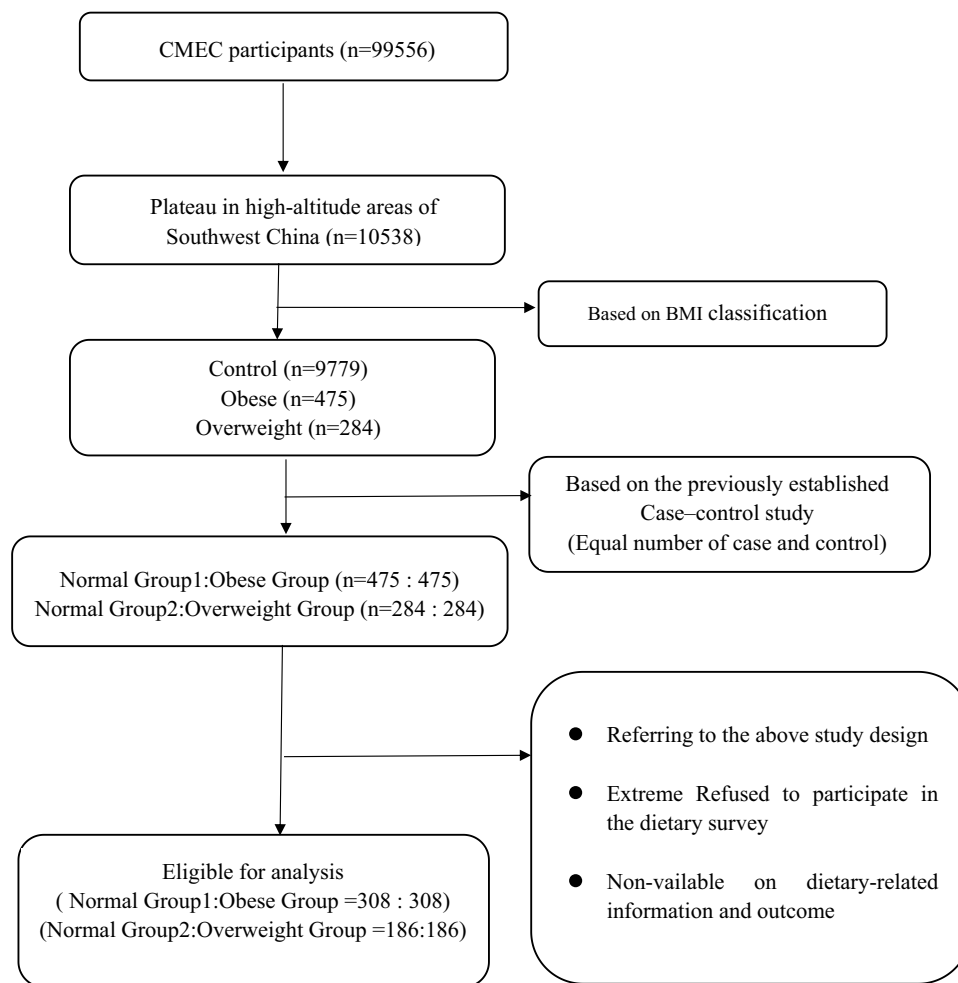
CMEC participants (n=99556)

Plateau in high-altitude areas of Southwest China (n=10538)

Based on BMI classification

Control (n=9779)
Obese (n=475)
Overweight (n=284)

Based on the previously established Case–control study (Equal number of case and control)

Normal Group1:Obese Group (n=475 : 475)
Normal Group2:Overweight Group (n=284 : 284)

- Referring to the above study design
- Extreme Refused to participate in the dietary survey
- Non-vailable on dietary-related information and outcome

Eligible for analysis
( Normal Group1:Obese Group =308 : 308)
(Normal Group2:Overweight Group =186:186)